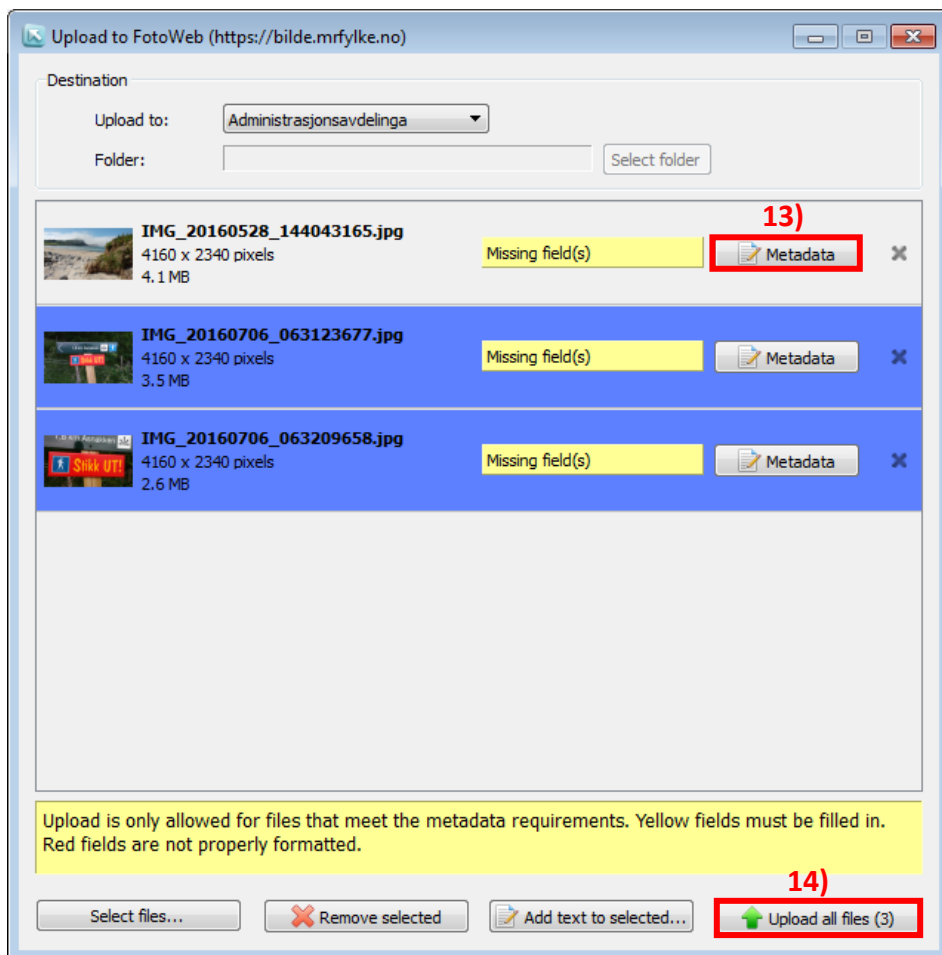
Upload to FotoWeb (https://bilde.mrfylke.no)

Destination

Upload to: Administrasjonsavdelinga

Folder:

Select folder

IMG_20160528_144043165.jpg
4160 x 2340 pixels
4.1 MB

Missing field(s)

13)

Metadata

IMG_20160706_063123677.jpg
4160 x 2340 pixels
3.5 MB

Missing field(s)

Metadata

Stikk UT!

IMG_20160706_063209658.jpg
4160 x 2340 pixels
2.6 MB

Missing field(s)

Metadata

Upload is only allowed for files that meet the metadata requirements. Yellow fields must be filled in. Red fields are not properly formatted.

Select files...

Remove selected

Add text to selected...

14)

Upload all files (3)